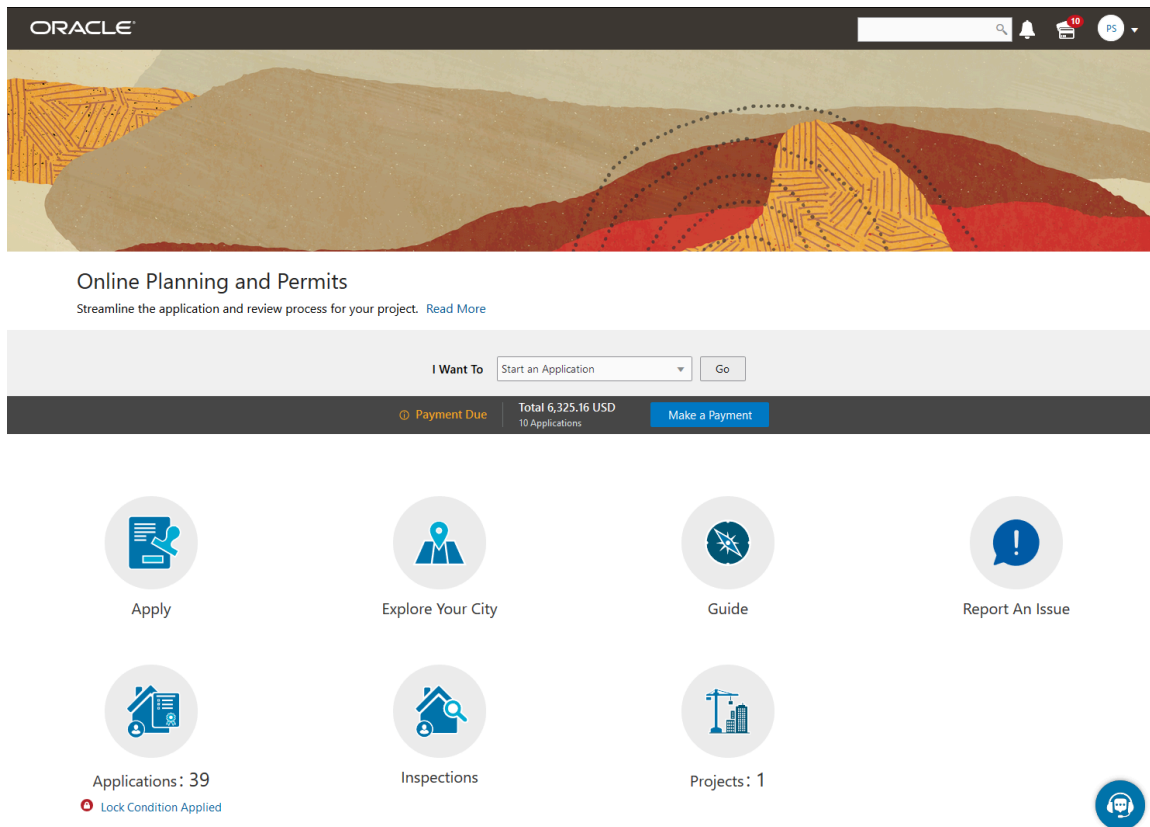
ORACLE

10

PS

Online Planning and Permits

Streamline the application and review process for your project. Read More

I Want To Start an Application Go

Payment Due Total 6,325.16 USD
10 Applications
Make a Payment

Apply

Explore Your City

Guide

Report An Issue

Applications: 39
Lock Condition Applied

Inspections

Projects: 1